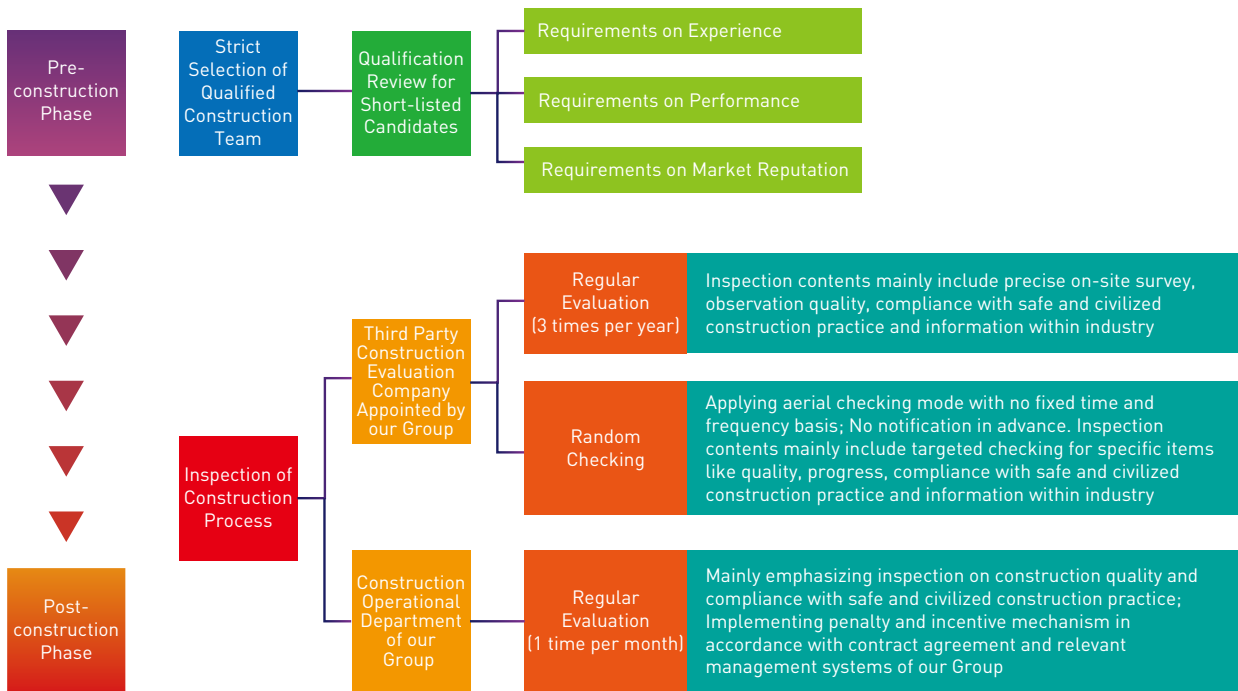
Pre-construction Phase

Strict Selection of Qualified Construction Team

Qualification Review for Short-listed Candidates

Requirements on Experience

Requirements on Performance

Requirements on Market Reputation

Inspection of Construction Process

Third Party Construction Evaluation Company Appointed by our Group

Regular Evaluation (3 times per year)

Inspection contents mainly include precise on-site survey, observation quality, compliance with safe and civilized construction practice and information within industry

Random Checking

Applying aerial checking mode with no fixed time and frequency basis; No notification in advance. Inspection contents mainly include targeted checking for specific items like quality, progress, compliance with safe and civilized construction practice and information within industry

Construction Operational Department of our Group

Regular Evaluation (1 time per month)

Mainly emphasizing inspection on construction quality and compliance with safe and civilized construction practice; Implementing penalty and incentive mechanism in accordance with contract agreement and relevant management systems of our Group

Post-construction Phase